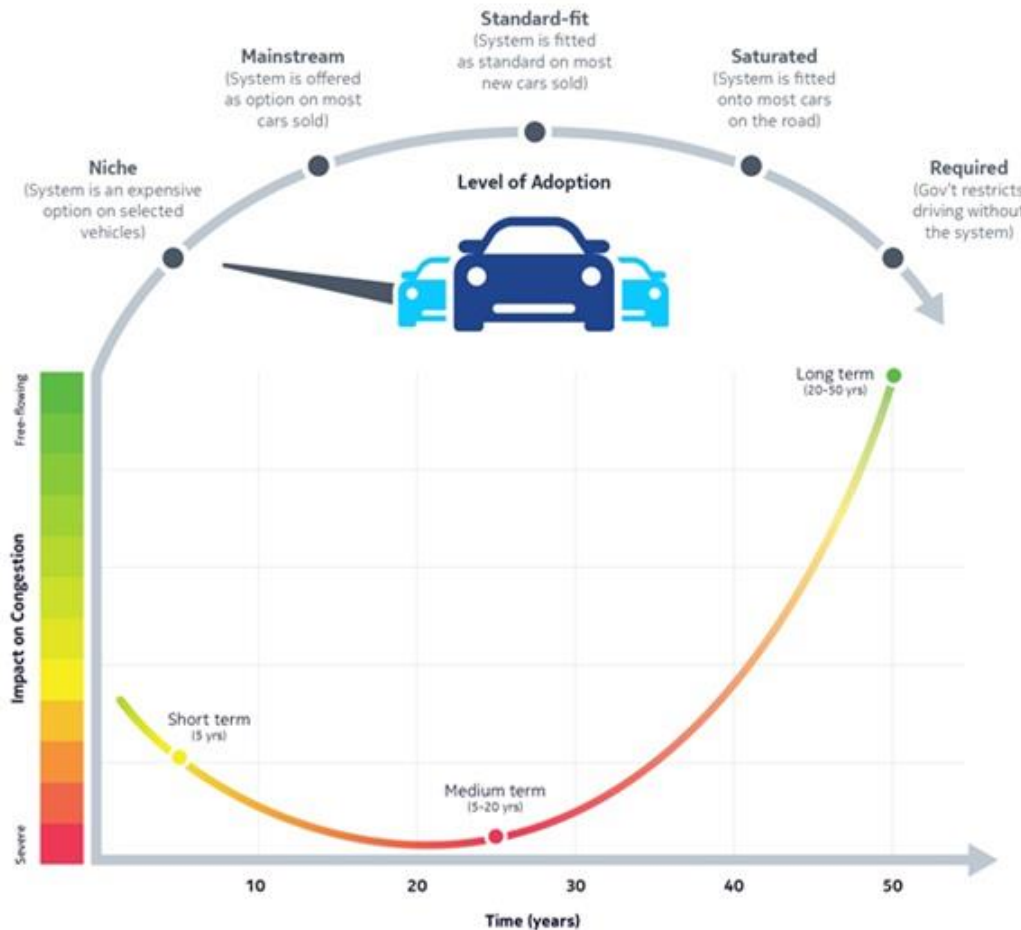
Standard-fit
(System is fitted as standard on most new cars sold)

Mainstream
(System is offered as option on most cars sold)

Saturated
(System is fitted onto most cars on the road)

Niche
(System is an expensive option on selected vehicles)

Level of Adoption

Required
(Gov't restricts driving without the system)

Free-flowing

Impact on Congestion

Severe

Long term
(20-50 yrs)

Short term
(5 yrs)

Medium term
(5-20 yrs)

10
20
30
40
50

Time (years)